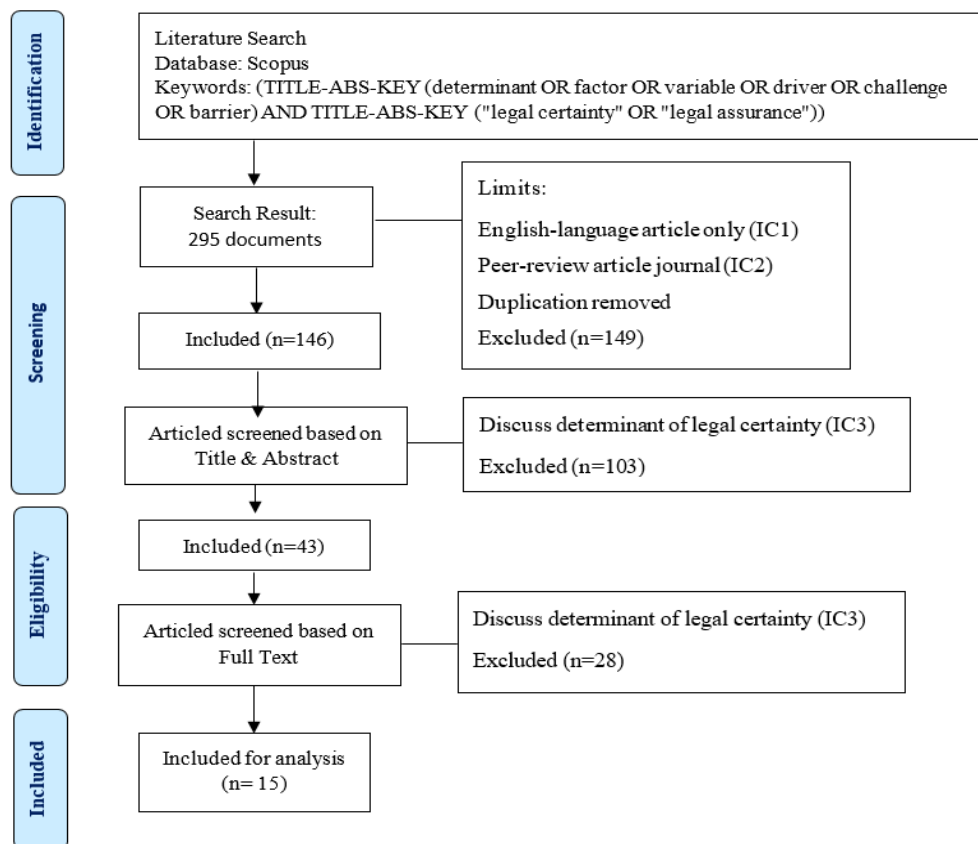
Identification

Literature Search
Database: Scopus
Keywords: (TITLE-ABS-KEY (determinant OR factor OR variable OR driver OR challenge OR barrier) AND TITLE-ABS-KEY ("legal certainty" OR "legal assurance"))

Screening

Search Result:
295 documents

Limits:
English-language article only (IC1)
Peer-review article journal (IC2)
Duplication removed
Excluded (n=149)

Included (n=146)

Articled screened based on Title & Abstract

Discuss determinant of legal certainty (IC3)
Excluded (n=103)

Eligibility

Included (n=43)

Articled screened based on Full Text

Discuss determinant of legal certainty (IC3)
Excluded (n=28)

Included

Included for analysis
(n= 15)